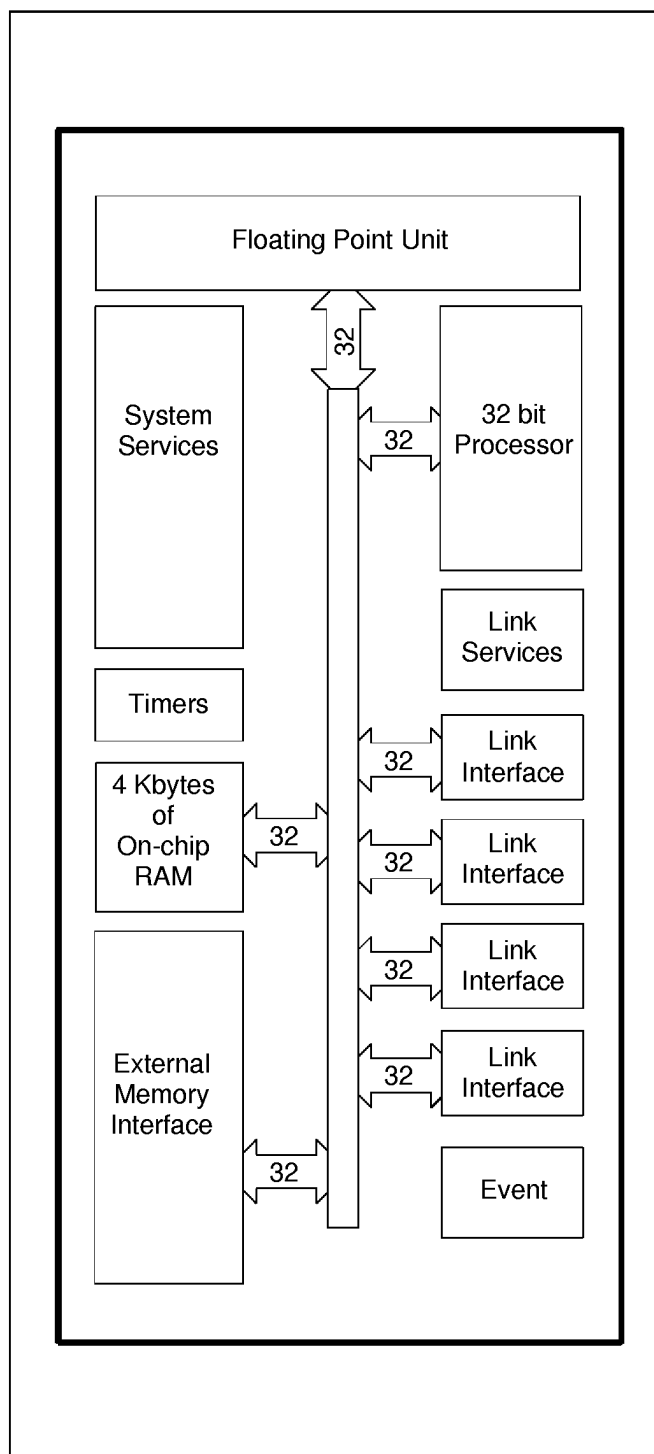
Floating Point Unit

32

System Services

32

32 bit Processor

Link Services

Timers

32

Link Interface

4 Kbytes of On-chip RAM

32

32

Link Interface

32

Link Interface

External Memory Interface

32

Link Interface

32

Event